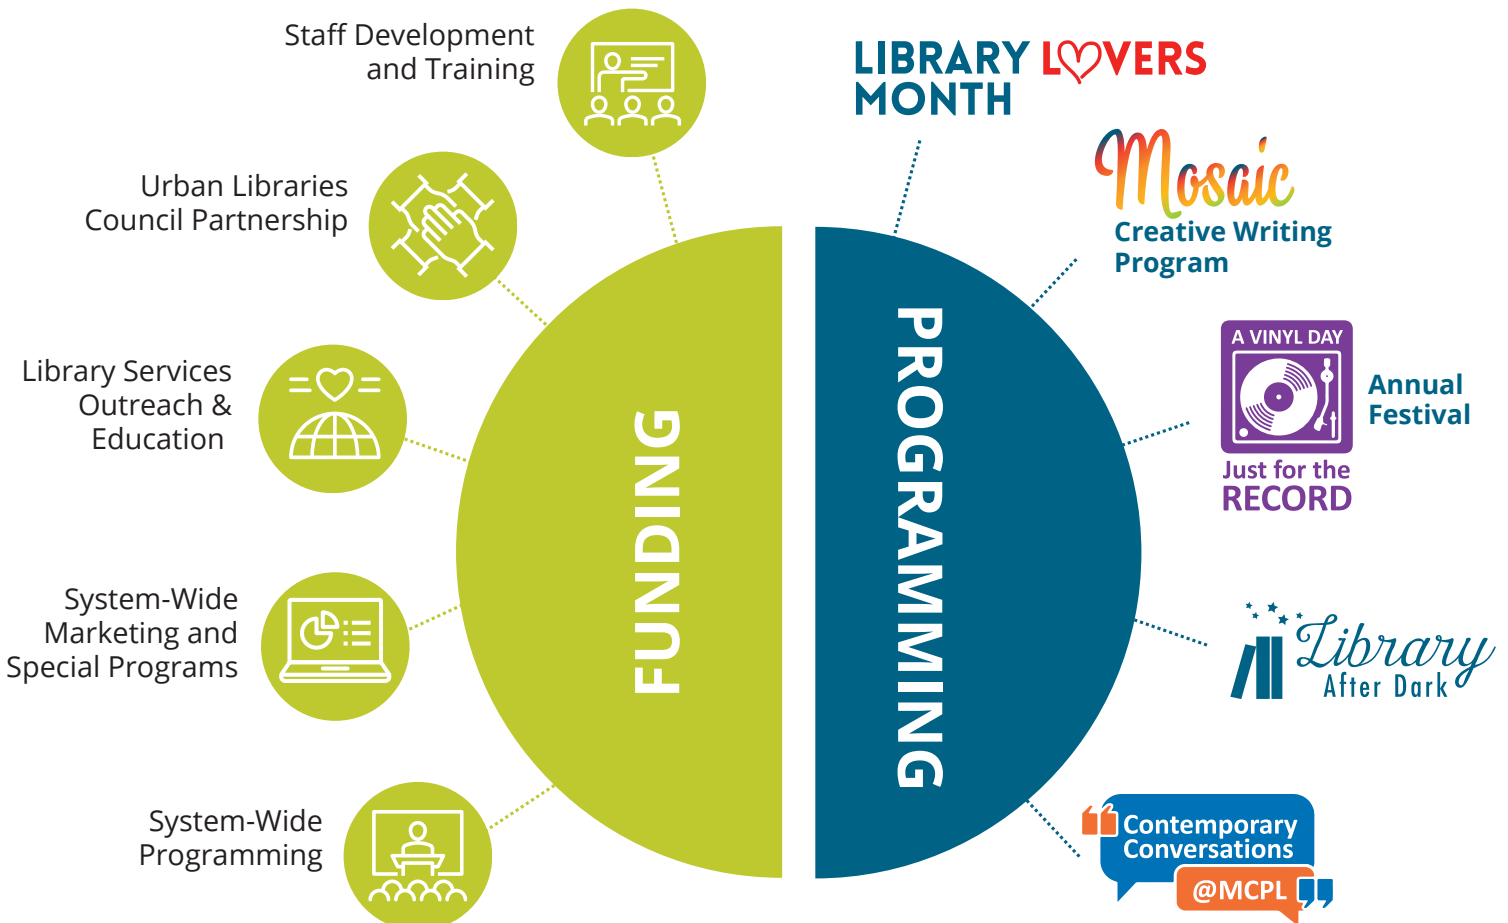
Staff Development and Training

Urban Libraries Council Partnership

Library Services Outreach & Education

System-Wide Marketing and Special Programs

System-Wide Programming

FUNDING

PROGRAMMING

LIBRARY LOVERS MONTH

Mosaic
Creative Writing Program

A VINYL DAY
Just for the RECORD
Annual Festival

Library After Dark

Contemporary Conversations @MCPL